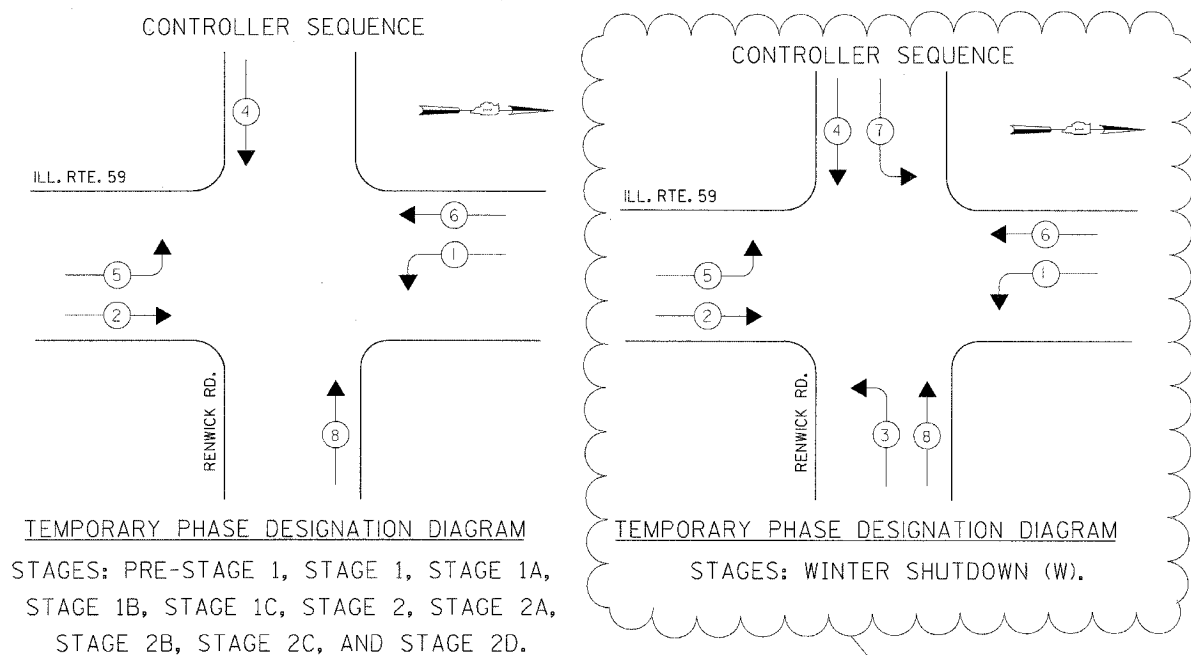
CONTROLLER SEQUENCE

4

ILL. RTE. 59

6

1

5

2

RENWICK RD.

8

TEMPORARY PHASE DESIGNATION DIAGRAM

STAGES: PRE-STAGE 1, STAGE 1, STAGE 1A, STAGE 1B, STAGE 1C, STAGE 2, STAGE 2A, STAGE 2B, STAGE 2C, AND STAGE 2D.

CONTROLLER SEQUENCE

4

7

ILL. RTE. 59

6

1

5

2

RENWICK RD.

3

8

TEMPORARY PHASE DESIGNATION DIAGRAM

STAGES: WINTER SHUTDOWN (W).